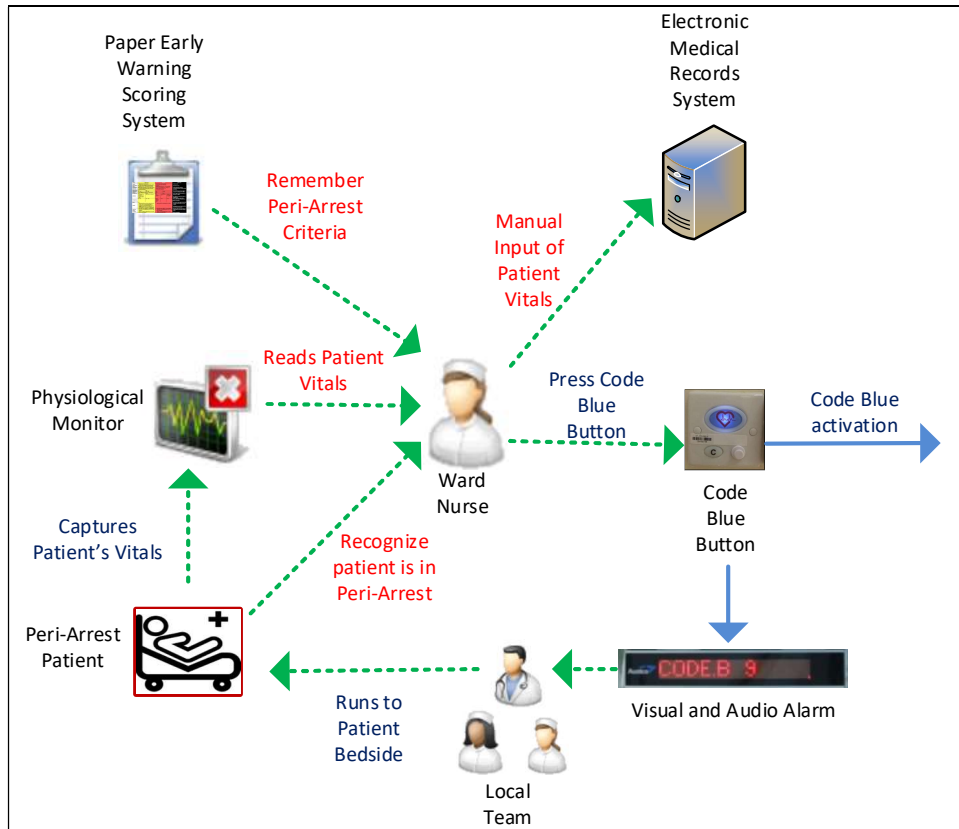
Paper Early Warning Scoring System

Electronic Medical Records System

Remember Peri-Arrest Criteria

Manual Input of Patient Vitals

Reads Patient Vitals

Physiological Monitor

Press Code Blue Button

Code Blue activation

Ward Nurse

Code Blue Button

Captures Patient's Vitals

Recognize patient is in Peri-Arrest

Peri-Arrest Patient

CODE B 9

Visual and Audio Alarm

Runs to Patient Bedside

Local Team